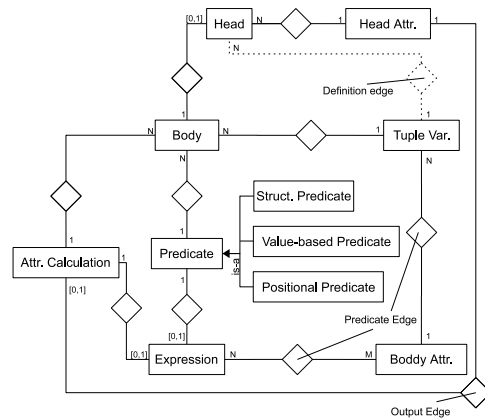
[0,1]
Head
N
1
Head Attr.
1
N
Definition edge
1
1
N
Body
N
1
Tuple Var.
N
Struct. Predicate
1
Value-based Predicate
Attr. Calculation
1
Predicate
is-a
Positional Predicate
[0,1]
Predicate Edge
[0,1]
1
[0,1]
Expression
N
M
Boddy Attr.
Output Edge